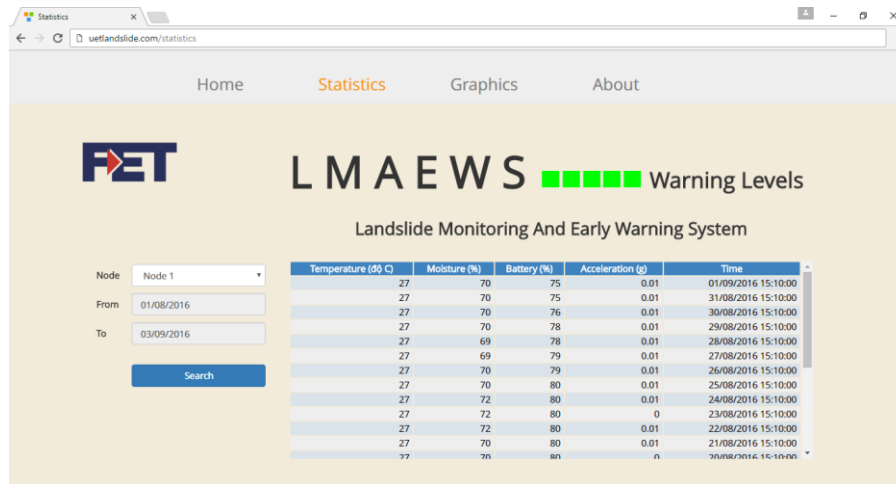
Statistics ×

uetlandslide.com/statistics

Home Statistics Graphics About

FET

LMAEWS Warning Levels

Landslide Monitoring And Early Warning System

Node Node 1

From 01/08/2016

To 03/09/2016

Search

| Temperature (độ C) | Moisture (%) | Battery (%) | Acceleration (g) | Time |
|---|---|---|---|---|
| 27 | 70 | 75 | 0.01 | 01/09/2016 15:10:00 |
| 27 | 70 | 75 | 0.01 | 31/08/2016 15:10:00 |
| 27 | 70 | 76 | 0.01 | 30/08/2016 15:10:00 |
| 27 | 70 | 78 | 0.01 | 29/08/2016 15:10:00 |
| 27 | 69 | 78 | 0.01 | 28/08/2016 15:10:00 |
| 27 | 69 | 79 | 0.01 | 27/08/2016 15:10:00 |
| 27 | 70 | 79 | 0.01 | 26/08/2016 15:10:00 |
| 27 | 70 | 80 | 0.01 | 25/08/2016 15:10:00 |
| 27 | 72 | 80 | 0.01 | 24/08/2016 15:10:00 |
| 27 | 72 | 80 | 0 | 23/08/2016 15:10:00 |
| 27 | 72 | 80 | 0.01 | 22/08/2016 15:10:00 |
| 27 | 70 | 80 | 0.01 | 21/08/2016 15:10:00 |
| 27 | 70 | 80 | 0 | 20/08/2016 15:10:00 |